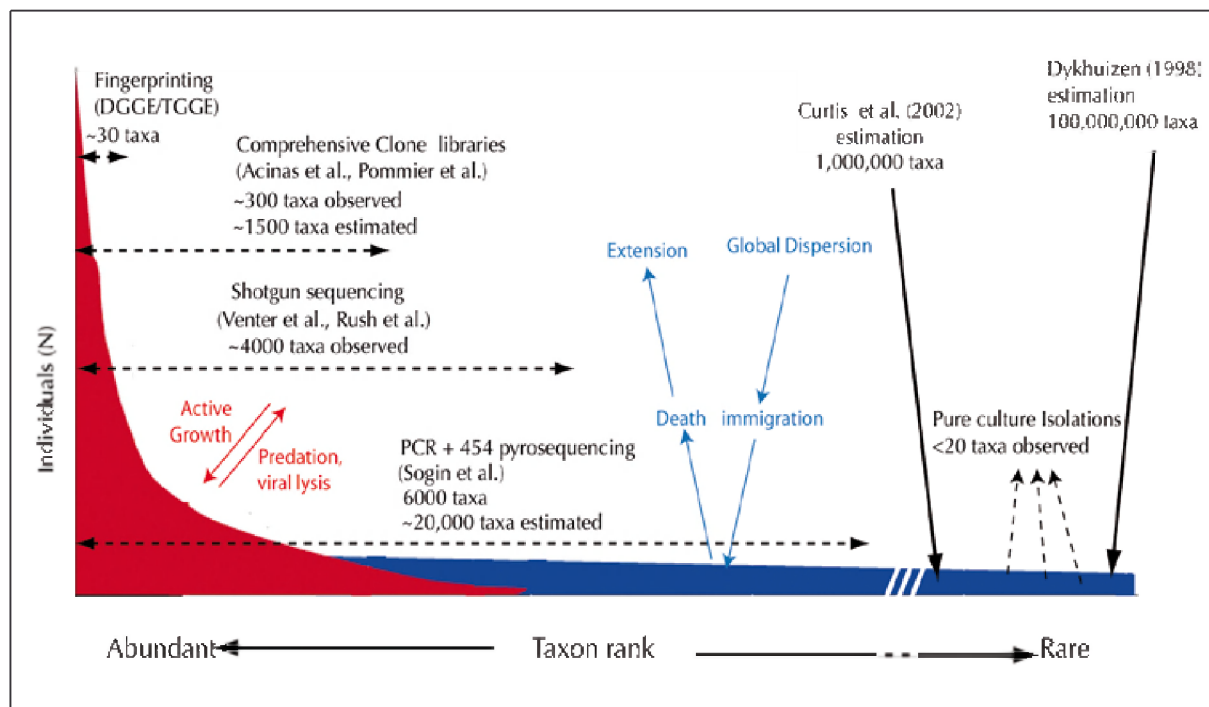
Fingerprinting (DGGE/TGGE) ~30 taxa

Comprehensive Clone libraries (Acinas et al., Pommier et al.) ~300 taxa observed ~1500 taxa estimated

Shotgun sequencing (Venter et al., Rush et al.) ~4000 taxa observed

Active Growth

Predation, viral lysis

PCR + 454 pyrosequencing (Sogin et al.) 6000 taxa ~20,000 taxa estimated

Extension

Global Dispersion

Death

immigration

Curtis et al. (2002) estimation 1,000,000 taxa

Dykhuizen (1998) estimation 100,000,000 taxa

Pure culture Isolations <20 taxa observed

Individuals (N)

Abundant

Taxon rank

Rare